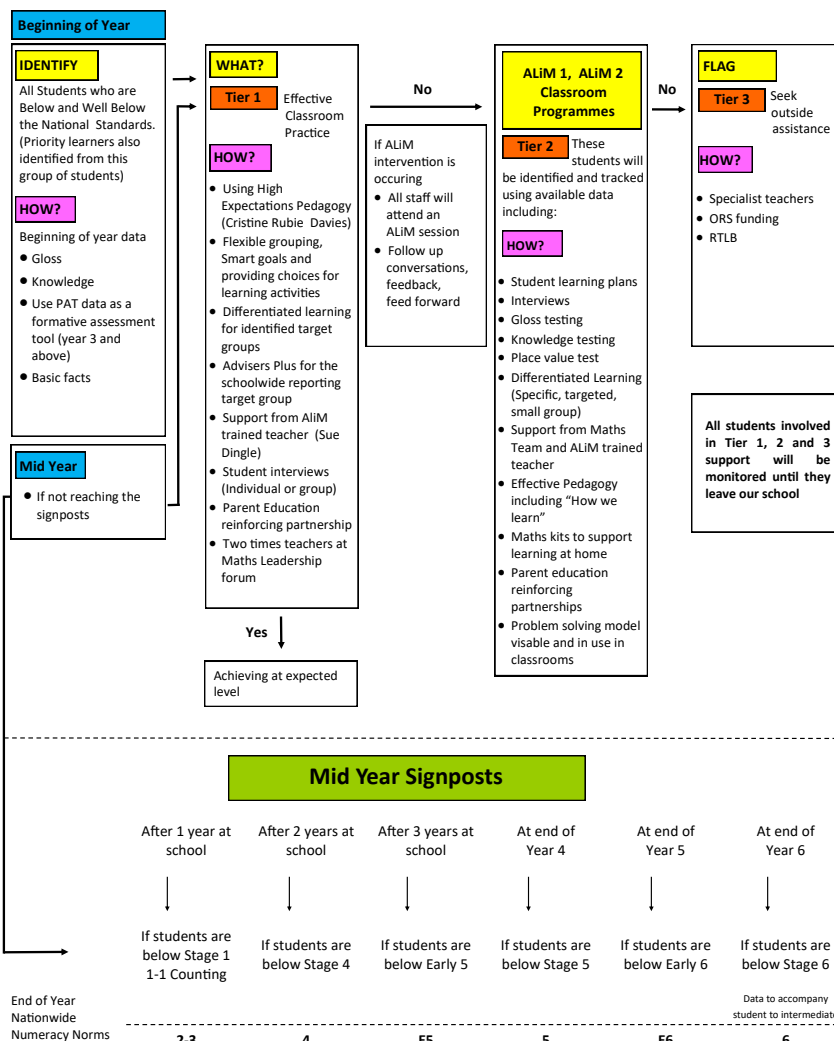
Beginning of Year

IDENTIFY

All Students who are Below and Well Below the National Standards. (Priority learners also identified from this group of students)

HOW?

Beginning of year data

- Gloss
- Knowledge
- Use PAT data as a formative assessment tool (year 3 and above)
- Basic facts

Mid Year

- If not reaching the signposts

WHAT?

Tier 1 Effective Classroom Practice

HOW?

- Using High Expectations Pedagogy (Cristine Rubie Davies)
- Flexible grouping, Smart goals and providing choices for learning activities
- Differentiated learning for identified target groups
- Advisers Plus for the schoolwide reporting target group
- Support from AliM trained teacher (Sue Dingle)
- Student interviews (Individual or group)
- Parent Education reinforcing partnership
- Two times teachers at Maths Leadership forum

Yes

Achieving at expected level

No

If ALiM intervention is occuring

- All staff will attend an ALiM session
- Follow up conversations, feedback, feed forward

ALiM 1, ALiM 2 Classroom Programmes

Tier 2 These students will be identified and tracked using available data including:

HOW?

- Student learning plans
- Interviews
- Gloss testing
- Knowledge testing
- Place value test
- Differentiated Learning (Specific, targeted, small group)
- Support from Maths Team and ALiM trained teacher
- Effective Pedagogy including "How we learn"
- Maths kits to support learning at home
- Parent education reinforcing partnerships
- Problem solving model visable and in use in classrooms

No

FLAG

Tier 3 Seek outside assistance

HOW?

- Specialist teachers
- ORS funding
- RTLB

All students involved in Tier 1, 2 and 3 support will be monitored until they leave our school

Mid Year Signposts

| After 1 year at school | After 2 years at school | After 3 years at school | At end of Year 4 | At end of Year 5 | At end of Year 6 |
|---|---|---|---|---|---|
| If students are below Stage 1 1-1 Counting | If students are below Stage 4 | If students are below Early 5 | If students are below Stage 5 | If students are below Early 6 | If students are below Stage 6 |

End of Year Nationwide Numeracy Norms

Data to accompany student to intermediate

| 2-3 | 4 | E5 | 5 | E6 | 6 |
|---|---|---|---|---|---|